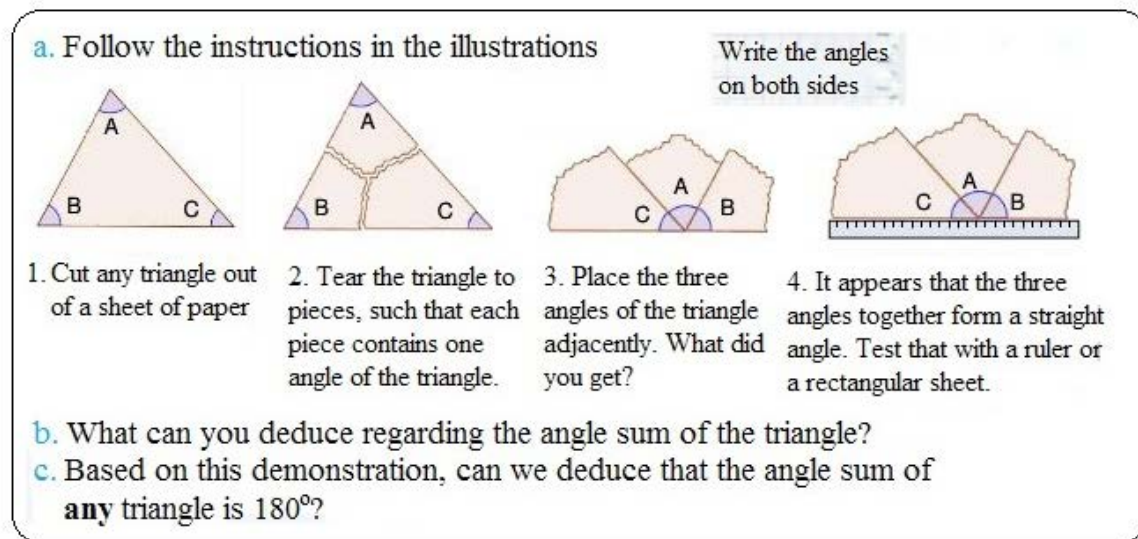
a. Follow the instructions in the illustrations

Write the angles on both sides

A

B

C

A

B

C

A

C

B

A

C

B

1. Cut any triangle out of a sheet of paper

2. Tear the triangle to pieces, such that each piece contains one angle of the triangle.

3. Place the three angles of the triangle adjacently. What did you get?

4. It appears that the three angles together form a straight angle. Test that with a ruler or a rectangular sheet.

b. What can you deduce regarding the angle sum of the triangle?

c. Based on this demonstration, can we deduce that the angle sum of **any** triangle is $180^{o}$?